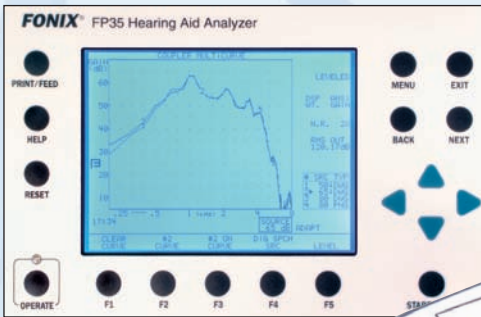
FONIX® FP35 Hearing Aid Analyzer

PRINT/FEED

HELP

RESET

OPERATE

MENU

EXIT

BACK

NEXT

F1

F2

F3

F4

F5

START

COUPLER MULTICURVE

LEVELS

H.R.

RMS OUT

SOURCE

ADAPT

CLEAR CURVE

#2 CURVE

#2 ON CURVE

DIG SPCH SRC

LEVEL